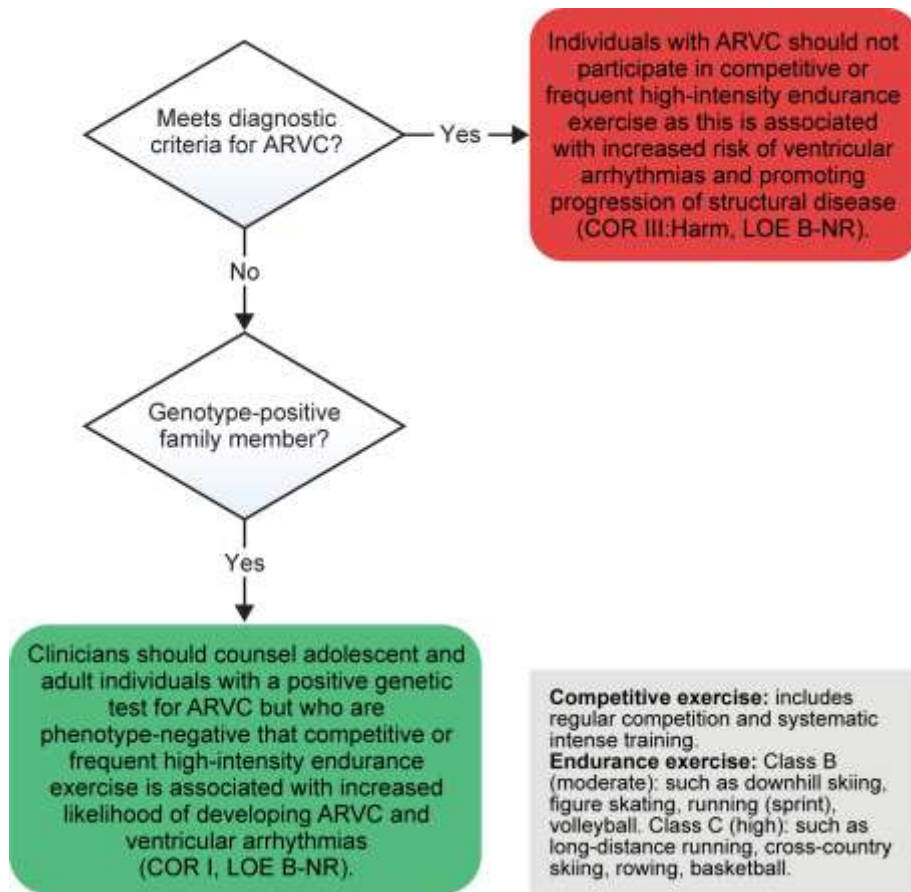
Meets diagnostic criteria for ARVC?

Yes

Individuals with ARVC should not participate in competitive or frequent high-intensity endurance exercise as this is associated with increased risk of ventricular arrhythmias and promoting progression of structural disease (COR III:Harm, LOE B-NR).

No

Genotype-positive family member?

Yes

Clinicians should counsel adolescent and adult individuals with a positive genetic test for ARVC but who are phenotype-negative that competitive or frequent high-intensity endurance exercise is associated with increased likelihood of developing ARVC and ventricular arrhythmias (COR I, LOE B-NR).

**Competitive exercise:** includes regular competition and systematic intense training.
**Endurance exercise:** Class B (moderate): such as downhill skiing, figure skating, running (sprint), volleyball. Class C (high): such as long-distance running, cross-country skiing, rowing, basketball.